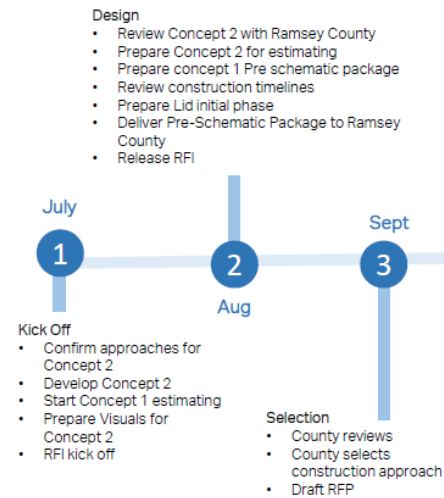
Design
- Review Concept 2 with Ramsey County
- Prepare Concept 2 for estimating
- Prepare concept 1 Pre schematic package
- Review construction timelines
- Prepare Lid initial phase
- Deliver Pre-Schematic Package to Ramsey County
- Release RFI

July

1

2

Aug

Sept

3

Kick Off
- Confirm approaches for Concept 2
- Develop Concept 2
- Start Concept 1 estimating
- Prepare Visuals for Concept 2
- RFI kick off

Selection
- County reviews
- County selects construction approach
- Draft RFP